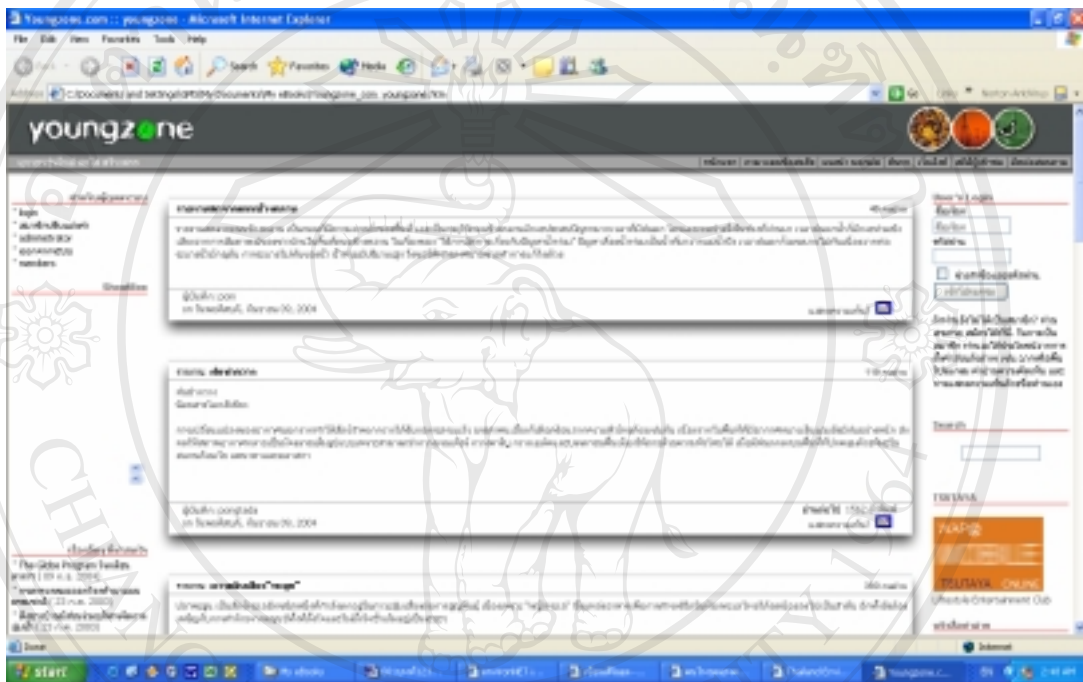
Youngzone.com :: youngzone - Microsoft Internet Explorer

File Edit View Favorites Tools Help

Search Favorites Media

Address C:\Documents and Settings\...\youngzone.com youngzone.htm

youngzone

login

Search

TSUTAYA ONLINE

Lifestyle Entertainment Club

The Globe Program

Done

Internet

start

youngzone.c...

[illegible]